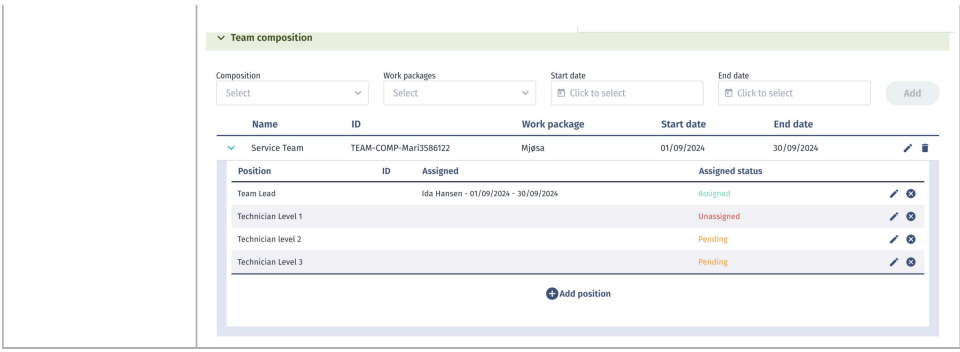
Team composition

Composition
Select

Work packages
Select

Start date
Click to select

End date
Click to select

Add

| Name | ID | Work package | Start date | End date |
|---|---|---|---|---|
| Service Team | TEAM-COMP-Mari3586122 | Mjøsa | 01/09/2024 | 30/09/2024 |

| Position | ID | Assigned | Assigned status |
|---|---|---|---|
| Team Lead | | Ida Hansen - 01/09/2024 - 30/09/2024 | Assigned |
| Technician Level 1 | | | Unassigned |
| Technician level 2 | | | Pending |
| Technician Level 3 | | | Pending |

Add position